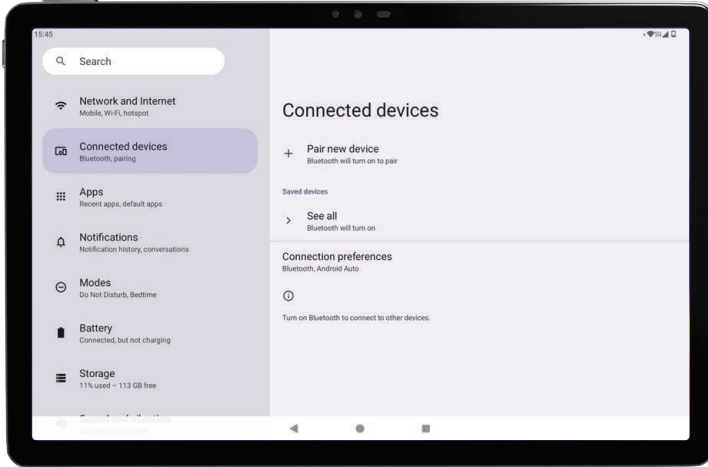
15:45

Search

Network and Internet
Mobile, Wi-Fi, hotspot

Connected devices
Bluetooth, pairing

Apps
Recent apps, default apps

Notifications
Notification history, conversations

Modes
Do Not Disturb, Bedtime

Battery
Connected, but not charging

Storage
11% used – 113 GB free

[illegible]

Connected devices

Pair new device
Bluetooth will turn on to pair

Saved devices

See all
Bluetooth will turn on

Connection preferences
Bluetooth, Android Auto

Turn on Bluetooth to connect to other devices.